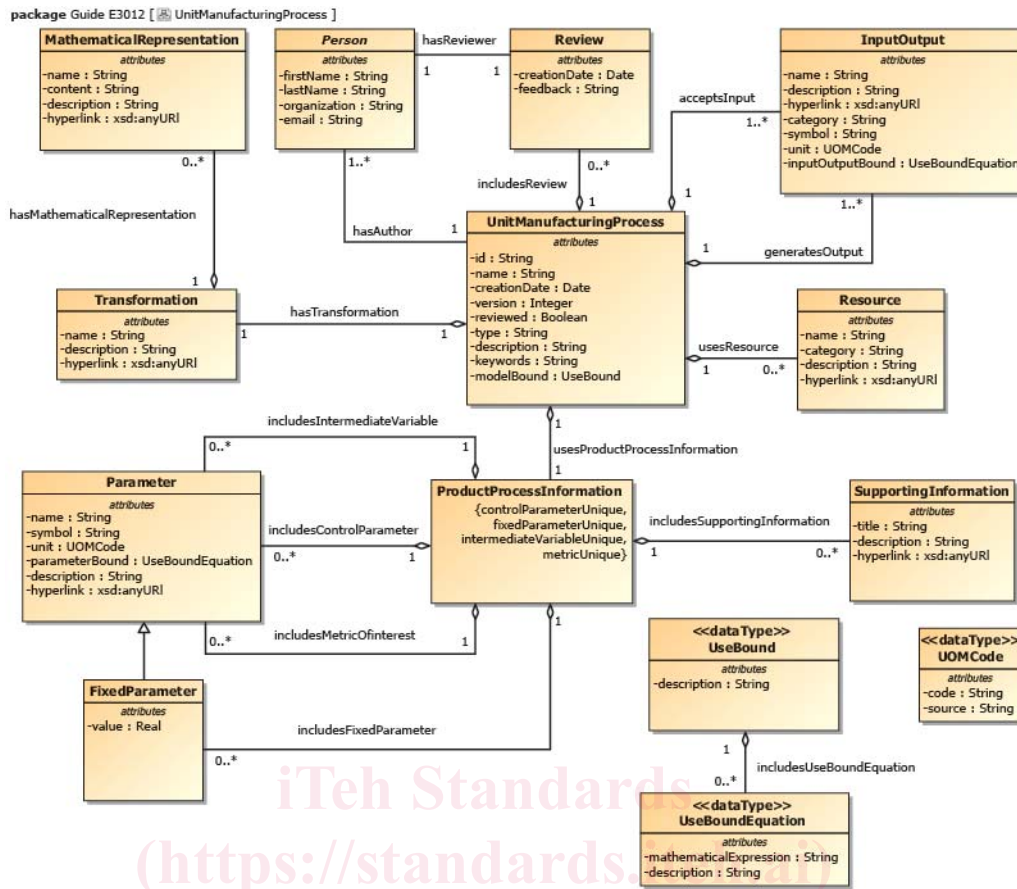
package Guide E3012 [ UnitManufacturingProcess ]

MathematicalRepresentation
attributes
-name : String
-content : String
-description : String
-hyperlink : xsd:anyURI

Person
attributes
-firstName : String
-lastName : String
-organization : String
-email : String

hasReviewer
1
1

Review
attributes
-creationDate : Date
-feedback : String

InputOutput
attributes
-name : String
-description : String
-hyperlink : xsd:anyURI
-category : String
-symbol : String
-unit : UOMCode
-inputOutputBound : UseBoundEquation

acceptsInput
1..*
0..*
1..*
0..*
includesReview
1
1
hasMathematicalRepresentation
hasAuthor
1
1..*
1
generatesOutput

UnitManufacturingProcess
attributes
-id : String
-name : String
-creationDate : Date
-version : Integer
-reviewed : Boolean
-type : String
-description : String
-keywords : String
-modelBound : UseBound

1

Transformation
attributes
-name : String
-description : String
-hyperlink : xsd:anyURI

hasTransformation
1
1

Resource
attributes
-name : String
-category : String
-description : String
-hyperlink : xsd:anyURI

usesResource
1
0..*

includesIntermediateVariable
0..*
1
1
usesProductProcessInformation
1

Parameter
attributes
-name : String
-symbol : String
-unit : UOMCode
-parameterBound : UseBoundEquation
-description : String
-hyperlink : xsd:anyURI

ProductProcessInformation
{controlParameterUnique, fixedParameterUnique, intermediateVariableUnique, metricUnique}

includesControlParameter
0..*
1

includesSupportingInformation
1
0..*

SupportingInformation
attributes
-title : String
-description : String
-hyperlink : xsd:anyURI

0..*
includesMetricOfinterest
1
1

<<dataType>>
UseBound
attributes
-description : String

<<dataType>>
UOMCode
attributes
-code : String
-source : String

FixedParameter
attributes
-value : Real

includesFixedParameter
0..*
1
includesUseBoundEquation
0..*

iTeh Standards

<<dataType>>
UseBoundEquation
attributes
-mathematicalExpression : String
-description : String

(https://standards.iteh.ai)